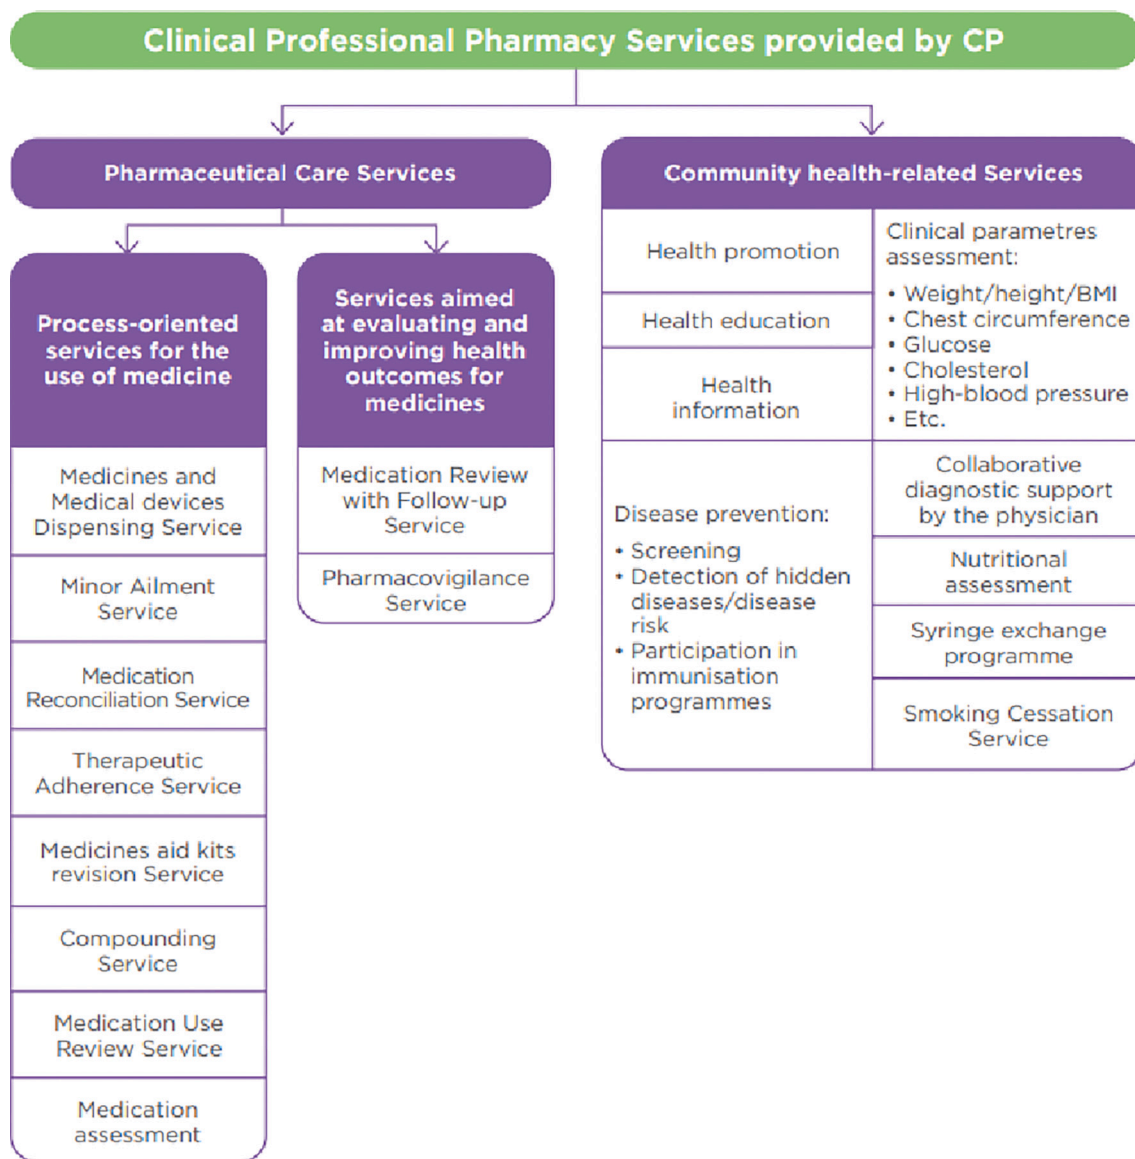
Clinical Professional Pharmacy Services provided by CP

Pharmaceutical Care Services

Process-oriented services for the use of medicine

Medicines and Medical devices Dispensing Service

Minor Ailment Service

Medication Reconciliation Service

Therapeutic Adherence Service

Medicines aid kits revision Service

Compounding Service

Medication Use Review Service

Medication assessment

Services aimed at evaluating and improving health outcomes for medicines

Medication Review with Follow-up Service

Pharmacovigilance Service

Community health-related Services

Health promotion

Health education

Health information

Clinical parametres assessment:
• Weight/height/BMI
• Chest circumference
• Glucose
• Cholesterol
• High-blood pressure
• Etc.

Disease prevention:
• Screening
• Detection of hidden diseases/disease risk
• Participation in immunisation programmes

Collaborative diagnostic support by the physician

Nutritional assessment

Syringe exchange programme

Smoking Cessation Service